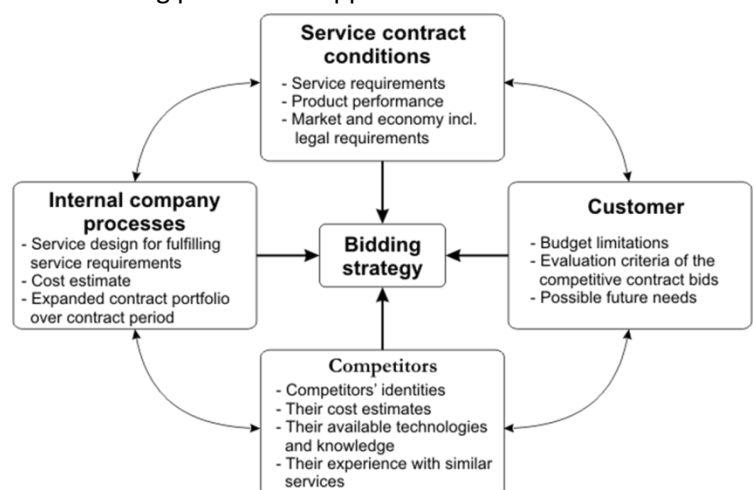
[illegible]

**Service contract conditions**
- Service requirements
- Product performance
- Market and economy incl. legal requirements

**Internal company processes**
- Service design for fulfilling service requirements
- Cost estimate
- Expanded contract portfolio over contract period

**Bidding strategy**

**Customer**
- Budget limitations
- Evaluation criteria of the competitive contract bids
- Possible future needs

**Competitors**
- Competitors' identities
- Their cost estimates
- Their available technologies and knowledge
- Their experience with similar services